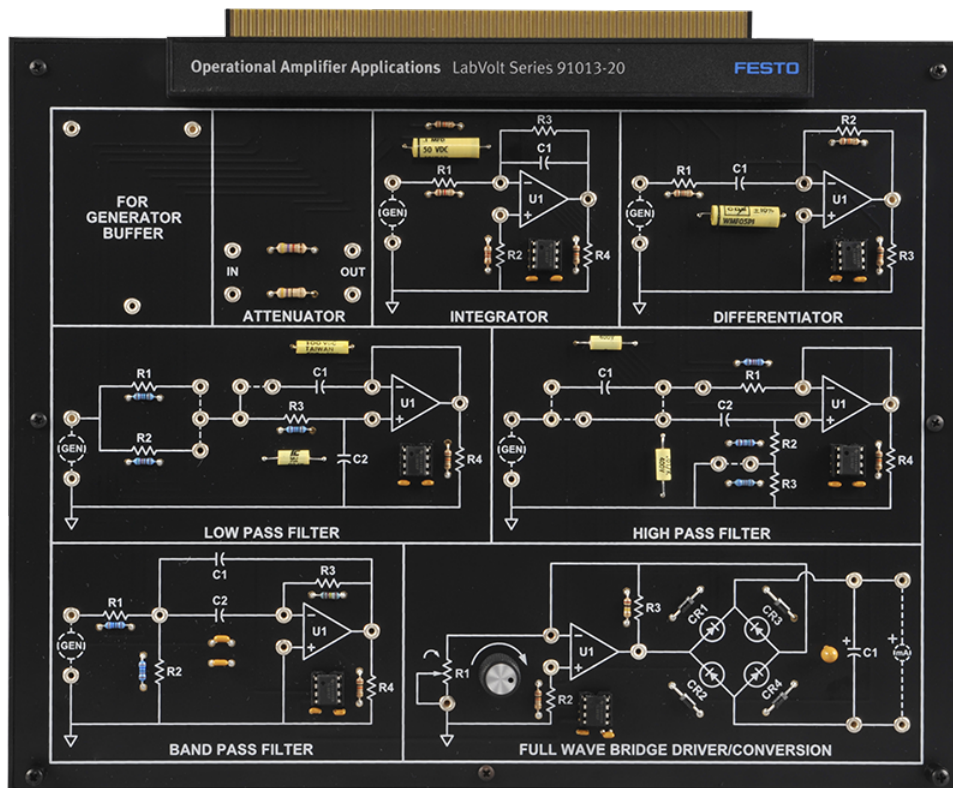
Operational Amplifier Applications LabVolt Series 91013-20 FESTO

FOR GENERATOR BUFFER

IN OUT

ATTENUATOR

R3
C1
R1
(GEN)
U1
R2
R4

INTEGRATOR

R2
R1 C1
(GEN)
U1
R3

DIFFERENTIATOR

R1 C1
(GEN)
R2
R3
U1
C2
R4

LOW PASS FILTER

C1 R1
(GEN)
C2
U1
R2
R3
R4

HIGH PASS FILTER

C1
R1 C2 R3
(GEN)
R2
U1
R4

BAND PASS FILTER

R3
(GEN)
R1
U1
R2
CR1 CR3
CR2 CR4
C1
mA

FULL WAVE BRIDGE DRIVER/CONVERSION